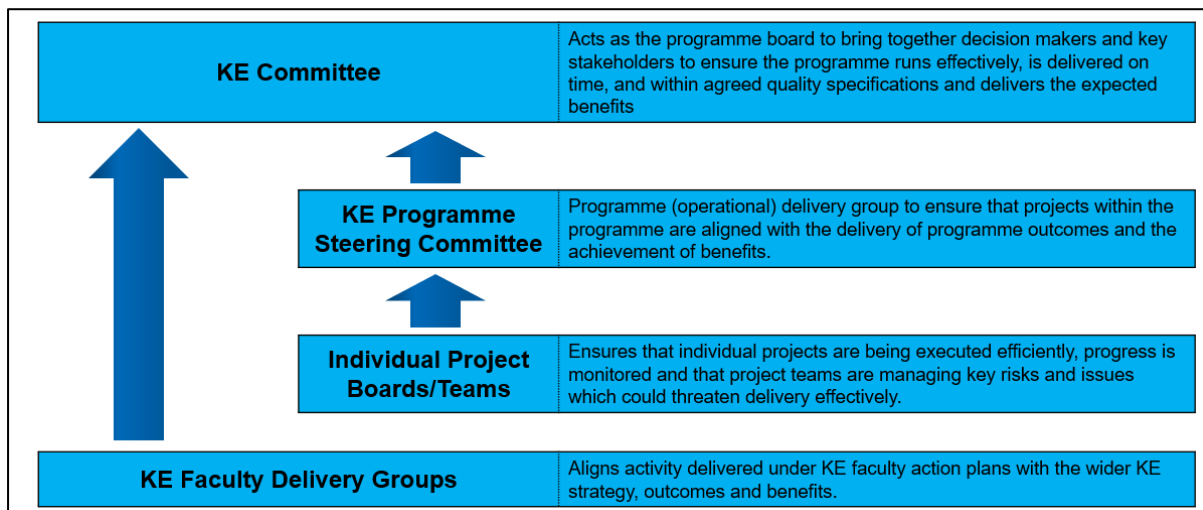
| KE Committee | Acts as the programme board to bring together decision makers and key stakeholders to ensure the programme runs effectively, is delivered on time, and within agreed quality specifications and delivers the expected benefits |
|---|---|

| KE Programme Steering Committee | Programme (operational) delivery group to ensure that projects within the programme are aligned with the delivery of programme outcomes and the achievement of benefits. |
|---|---|

| Individual Project Boards/Teams | Ensures that individual projects are being executed efficiently, progress is monitored and that project teams are managing key risks and issues which could threaten delivery effectively. |
|---|---|

| KE Faculty Delivery Groups | Aligns activity delivered under KE faculty action plans with the wider KE strategy, outcomes and benefits. |
|---|---|